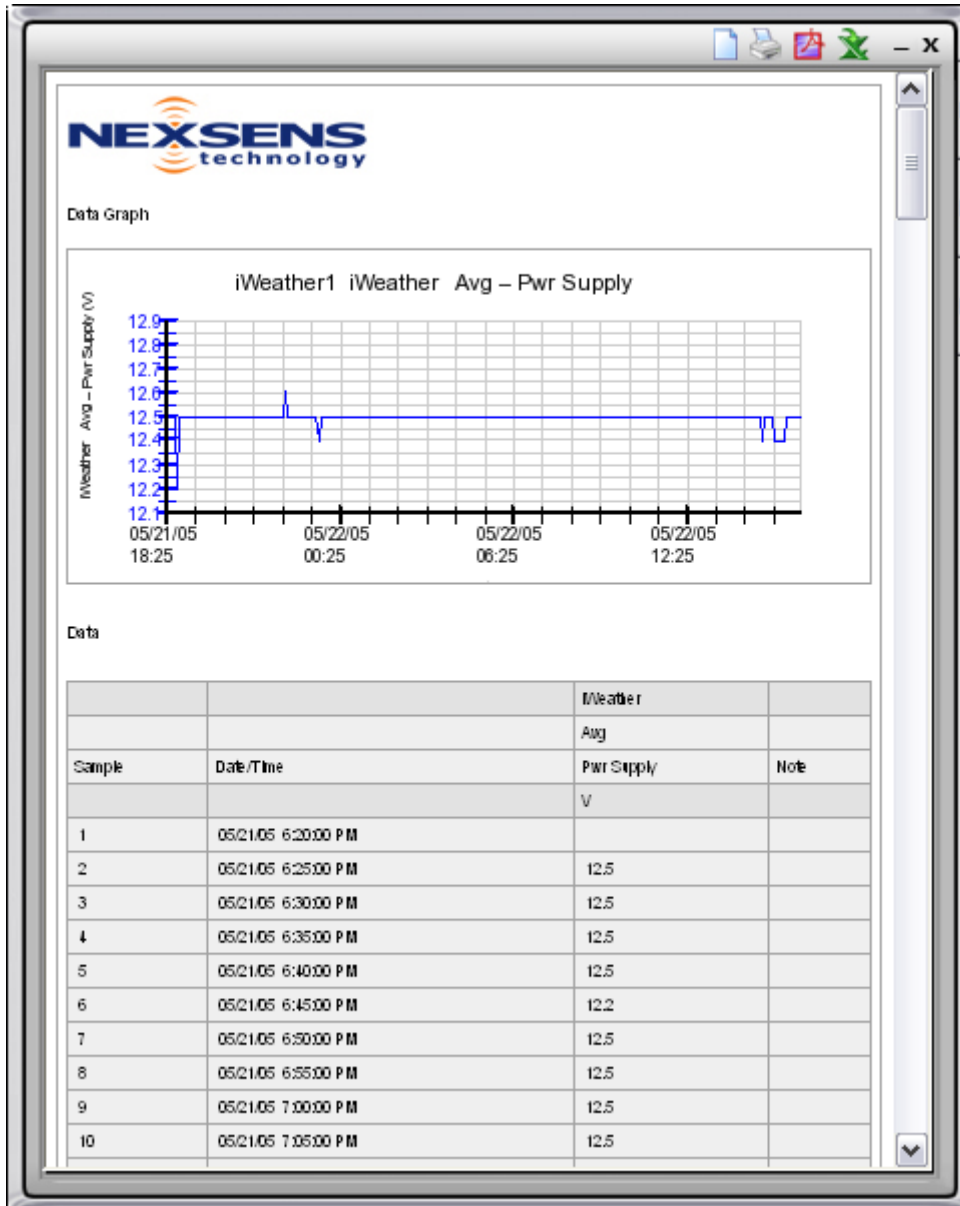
_ X

NEXSENS
technology

Data Graph

iWeather1 iWeather Avg – Pwr Supply

iWeather Avg – Pwr Supply (V)

12.9
12.8
12.7
12.6
12.5
12.4
12.3
12.2
12.1

05/21/05 18:25
05/22/05 00:25
05/22/05 06:25
05/22/05 12:25

Data

| | | iWeather | |
|---|---|---|---|
| | | Avg | |
| Sample | Date/Time | Pwr Supply | Note |
| | | V | |
| 1 | 05/21/05 6:20:00 PM | | |
| 2 | 05/21/05 6:25:00 PM | 12.5 | |
| 3 | 05/21/05 6:30:00 PM | 12.5 | |
| 4 | 05/21/05 6:35:00 PM | 12.5 | |
| 5 | 05/21/05 6:40:00 PM | 12.5 | |
| 6 | 05/21/05 6:45:00 PM | 12.2 | |
| 7 | 05/21/05 6:50:00 PM | 12.5 | |
| 8 | 05/21/05 6:55:00 PM | 12.5 | |
| 9 | 05/21/05 7:00:00 PM | 12.5 | |
| 10 | 05/21/05 7:05:00 PM | 12.5 | |